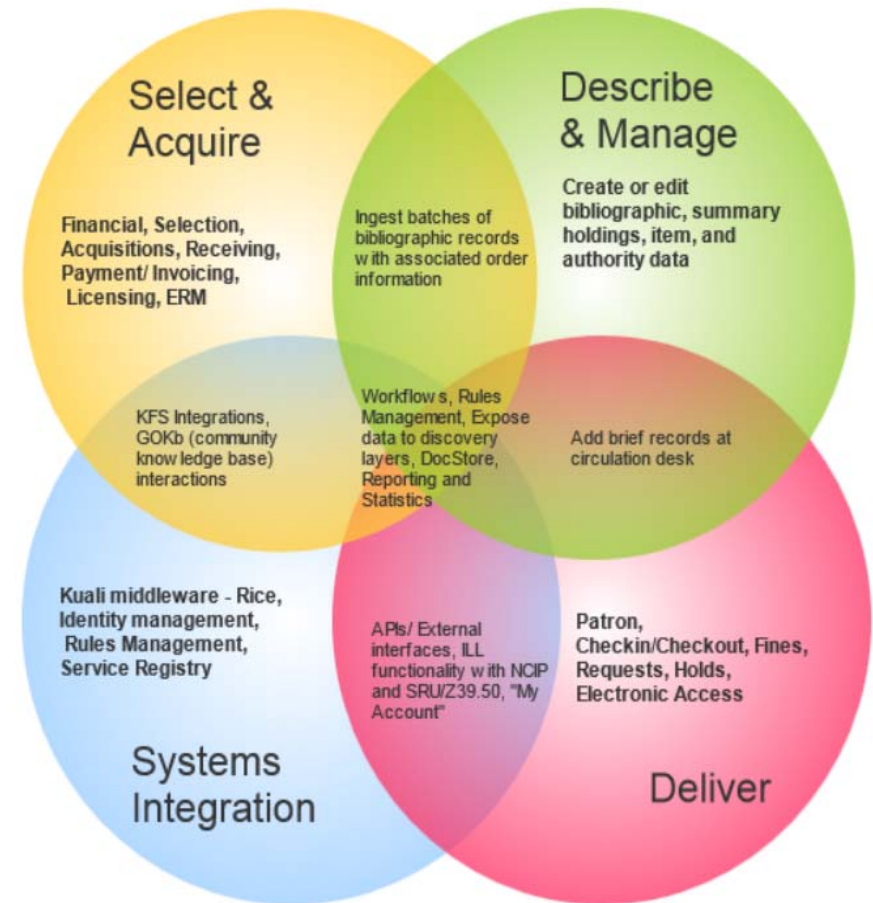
Select & Acquire

Financial, Selection, Acquisitions, Receiving, Payment/ Invoicing, Licensing, ERM

Ingest batches of bibliographic records with associated order information

Describe & Manage

Create or edit bibliographic, summary holdings, item, and authority data

KFS Integrations, GOKb (community knowledge base) interactions

Workflows, Rules Management, Expose data to discovery layers, DocStore, Reporting and Statistics

Add brief records at circulation desk

Kuali middleware - Rice, Identity management, Rules Management, Service Registry

APIs/ External interfaces, ILL functionality with NCIP and SRU/Z39.50, "My Account"

Patron, Checkin/Checkout, Fines, Requests, Holds, Electronic Access

Systems Integration

Deliver